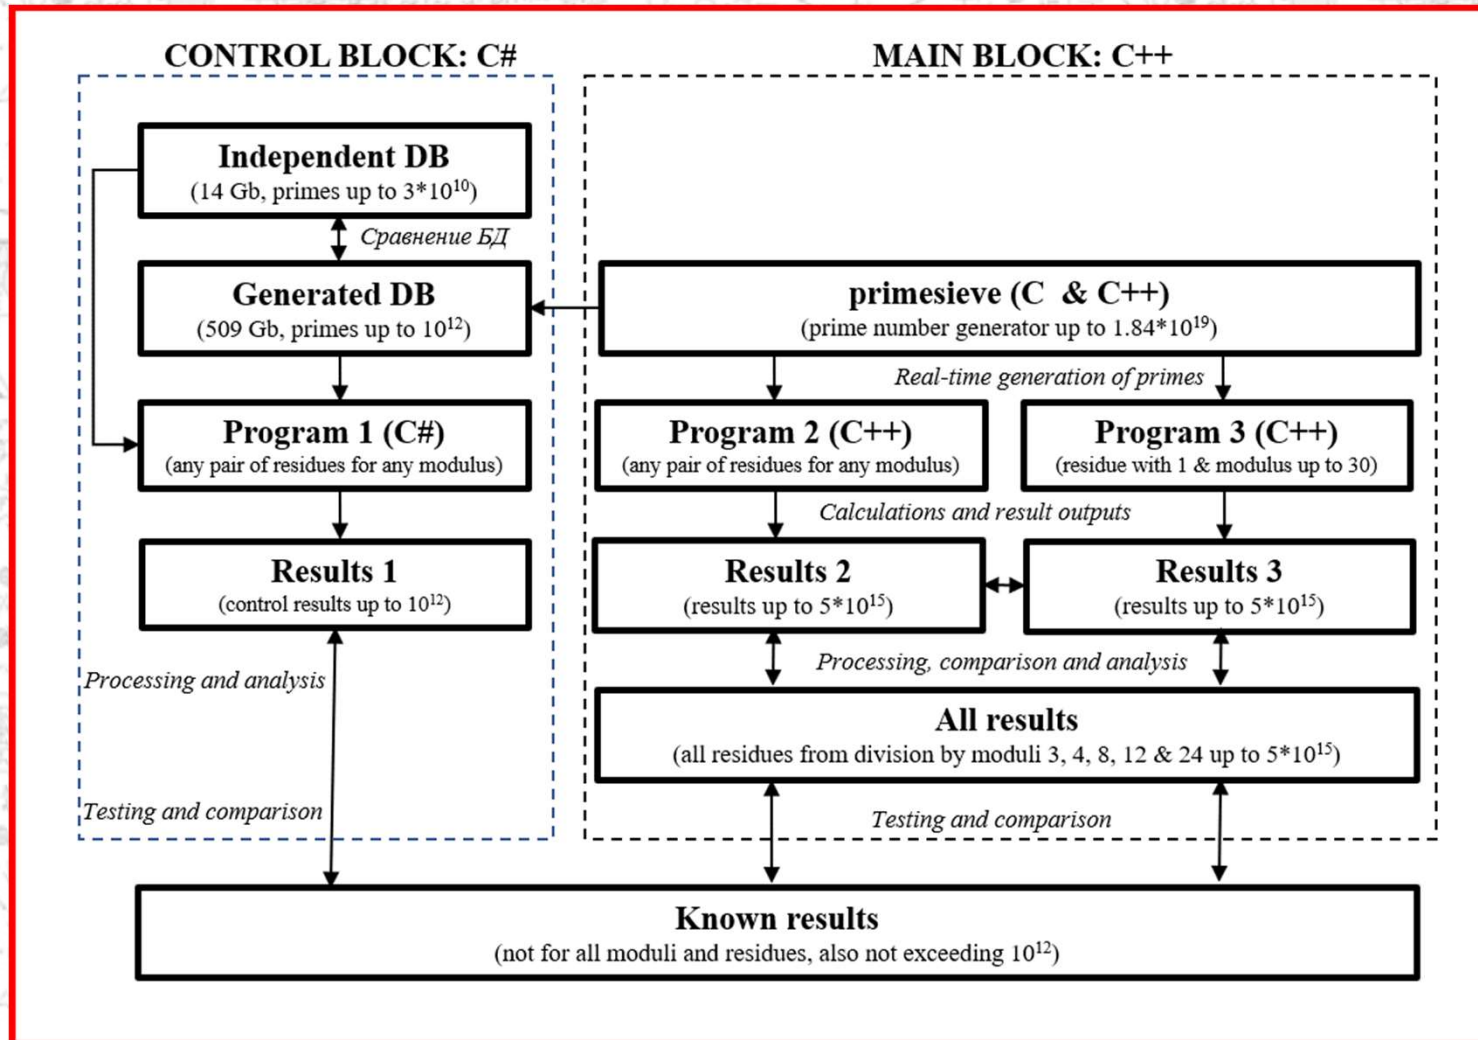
CONTROL BLOCK: C#

MAIN BLOCK: C++

Independent DB
(14 Gb, primes up to $3*10^{10}$)

Сравнение БД

Generated DB
(509 Gb, primes up to $10^{12}$)

primesieve (C & C++)
(prime number generator up to $1.84*10^{19}$)

Real-time generation of primes

Program 1 (C#)
(any pair of residues for any modulus)

Program 2 (C++)
(any pair of residues for any modulus)

Program 3 (C++)
(residue with 1 & modulus up to 30)

Calculations and result outputs

Results 1
(control results up to $10^{12}$)

Results 2
(results up to $5*10^{15}$)

Results 3
(results up to $5*10^{15}$)

Processing and analysis

Processing, comparison and analysis

All results
(all residues from division by moduli 3, 4, 8, 12 & 24 up to $5*10^{15}$)

Testing and comparison

Testing and comparison

Known results
(not for all moduli and residues, also not exceeding $10^{12}$)